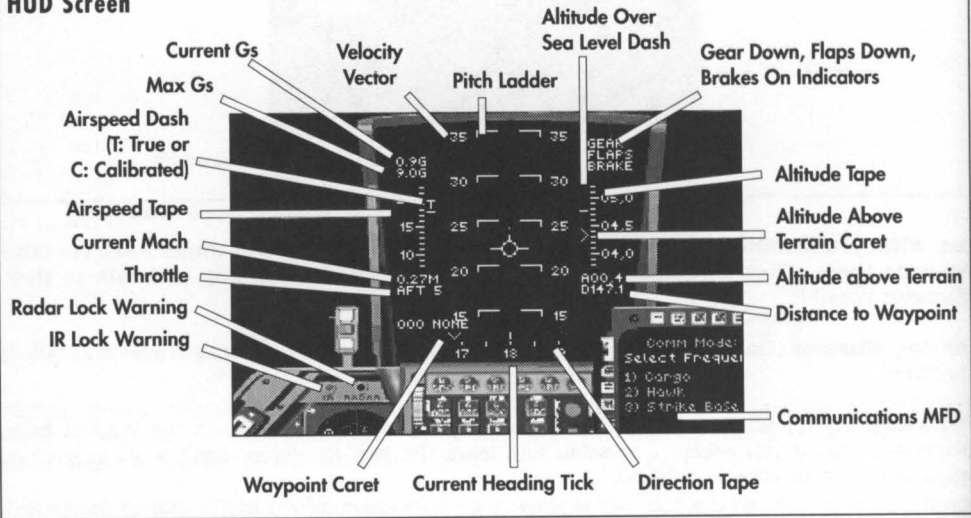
HUD Screen

Current Gs

Max Gs

Airspeed Dash (T: True or C: Calibrated)

Airspeed Tape

Current Mach

Throttle

Radar Lock Warning

IR Lock Warning

Velocity Vector

Pitch Ladder

Altitude Over Sea Level Dash

Gear Down, Flaps Down, Brakes On Indicators

Altitude Tape

Altitude Above Terrain Caret

Altitude above Terrain

Distance to Waypoint

Communications MFD

Waypoint Caret

Current Heading Tick

Direction Tape

35 35
0.9G
9.0G
30 30
T
15
25 25
10
20 20
0.27M
AFT 5
15 15
000 NONE
17 18
GEAR
FLAPS
BRAKE
05.0
04.5
04.0
A00.4
D147.1
IR RADAR
Comm Mode:
Select Frequen
1) Cargo
2) Hawk
3) Strike Base